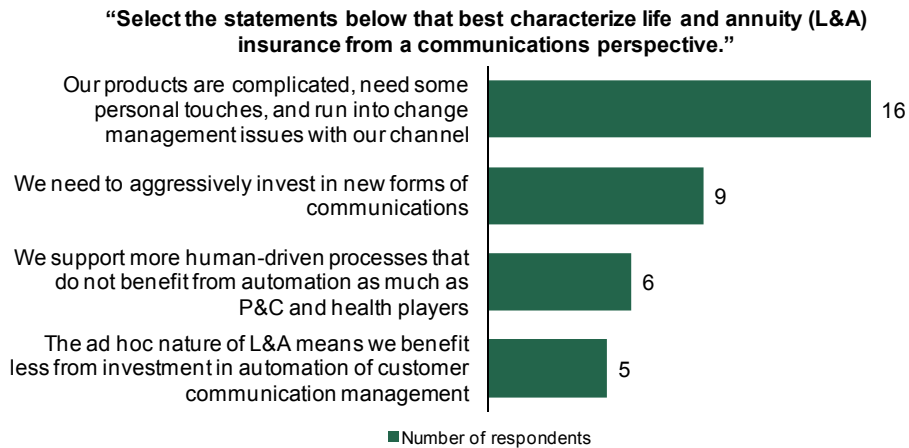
"Select the statements below that best characterize life and annuity (L&A) insurance from a communications perspective."

| Statement | Number of respondents |
|---|---|
| Our products are complicated, need some personal touches, and run into change management issues with our channel | 16 |
| We need to aggressively invest in new forms of communications | 9 |
| We support more human-driven processes that do not benefit from automation as much as P&C and health players | 6 |
| The ad hoc nature of L&A means we benefit less from investment in automation of customer communication management | 5 |

Number of respondents